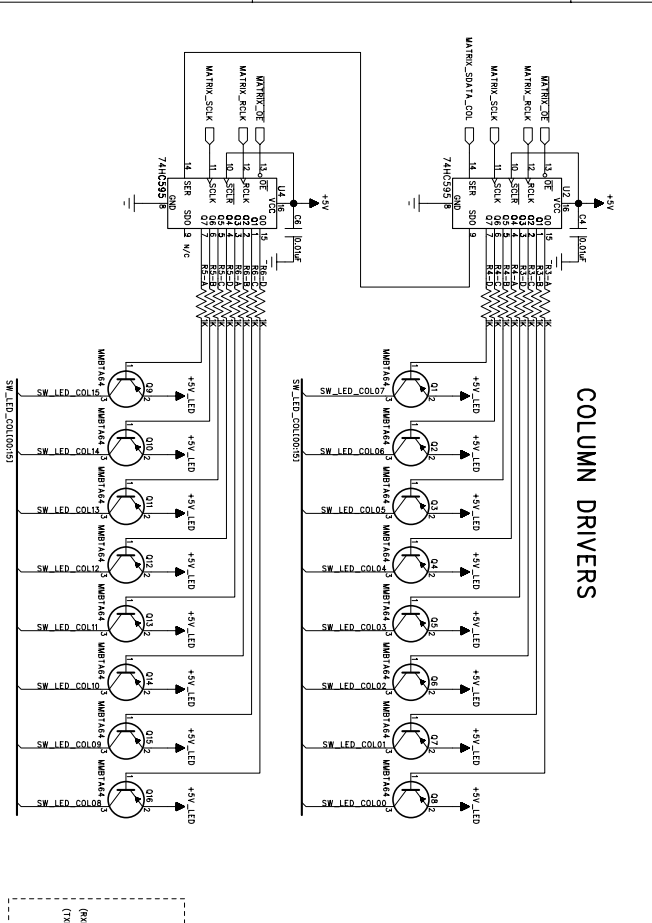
COLUMN DRIVERS

MATRIX_SDATA_COL
MATRIX_SCLK
MATRIX_RCLK
MATRIX_OE

74HC595
U2
14 SER
11 SCLK
10 SCLR
12 RCLK
13 OE
16 VCC
8 GND
9 SDO
Q0 15
Q1 1
Q2 2
Q3 3
Q4 4
Q5 5
Q6 6
Q7 7
+5V
C4
0.01uF

R3
R4

MATRIX_SCLK
MATRIX_RCLK
MATRIX_OE

74HC595
U4
14 SER
11 SCLK
10 SCLR
12 RCLK
13 OE
16 VCC
8 GND
9 SDO
N/C
Q0 15
Q1 1
Q2 2
Q3 3
Q4 4
Q5 5
Q6 6
Q7 7
+5V
C6
0.01uF

R5
R6

SW_LED_COL[00:15]

MMBTA64 Q1 +5V_LED SW_LED_COL07
MMBTA64 Q2 +5V_LED SW_LED_COL06
MMBTA64 Q3 +5V_LED SW_LED_COL05
MMBTA64 Q4 +5V_LED SW_LED_COL04
MMBTA64 Q5 +5V_LED SW_LED_COL03
MMBTA64 Q6 +5V_LED SW_LED_COL02
MMBTA64 Q7 +5V_LED SW_LED_COL01
MMBTA64 Q8 +5V_LED SW_LED_COL00

SW_LED_COL[00:15]

MMBTA64 Q9 +5V_LED SW_LED_COL15
MMBTA64 Q10 +5V_LED SW_LED_COL14
MMBTA64 Q11 +5V_LED SW_LED_COL13
MMBTA64 Q12 +5V_LED SW_LED_COL12
MMBTA64 Q13 +5V_LED SW_LED_COL11
MMBTA64 Q14 +5V_LED SW_LED_COL10
MMBTA64 Q15 +5V_LED SW_LED_COL09
MMBTA64 Q16 +5V_LED SW_LED_COL08

(RX
(TX